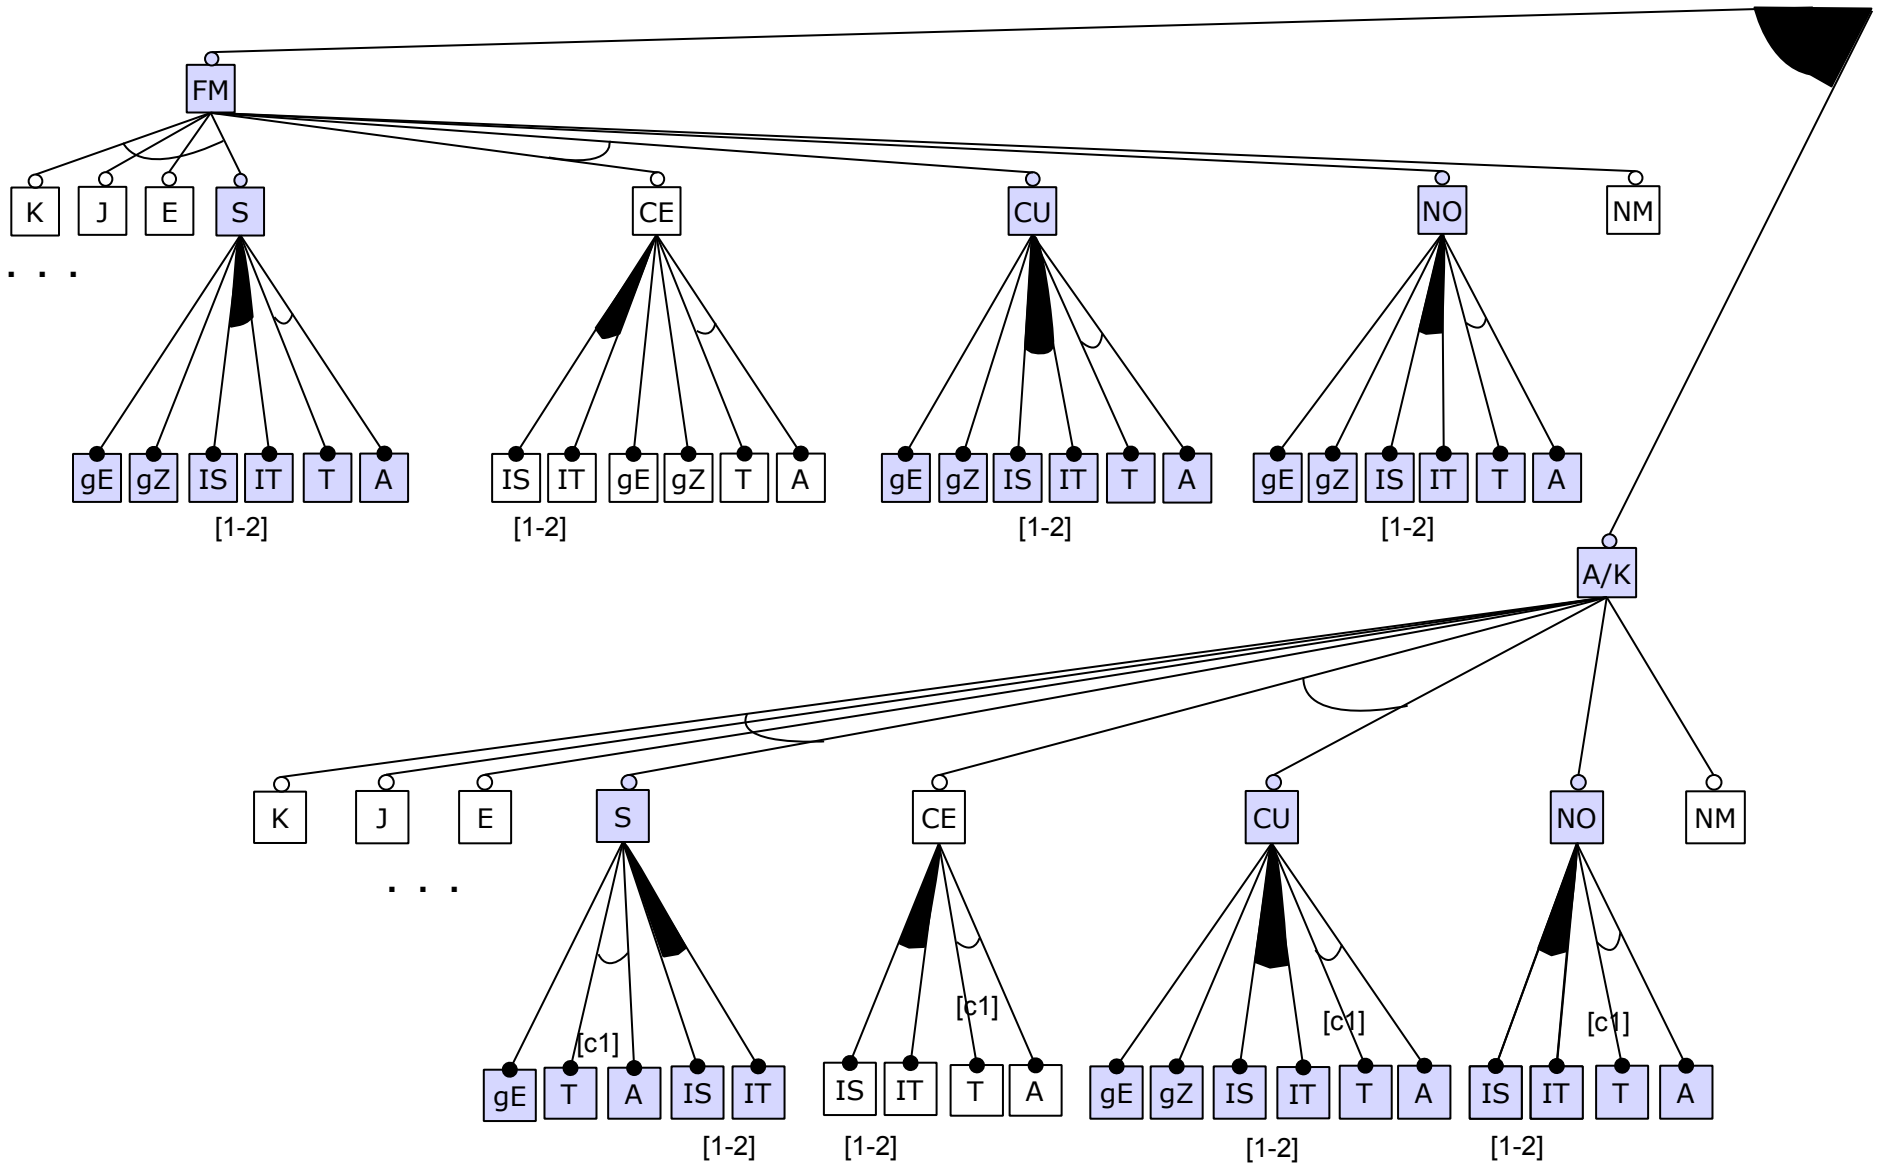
FM

K J E S CE CU NO NM

. . .

gE gZ IS IT T A
[1-2]

IS IT gE gZ T A
[1-2]

gE gZ IS IT T A
[1-2]

gE gZ IS IT T A
[1-2]

A/K

K J E S CE CU NO NM

. . .

[c1]
gE T A IS IT
[1-2]

[c1]
IS IT T A
[1-2]

[c1]
gE gZ IS IT T A
[1-2]

[c1]
IS IT T A
[1-2]